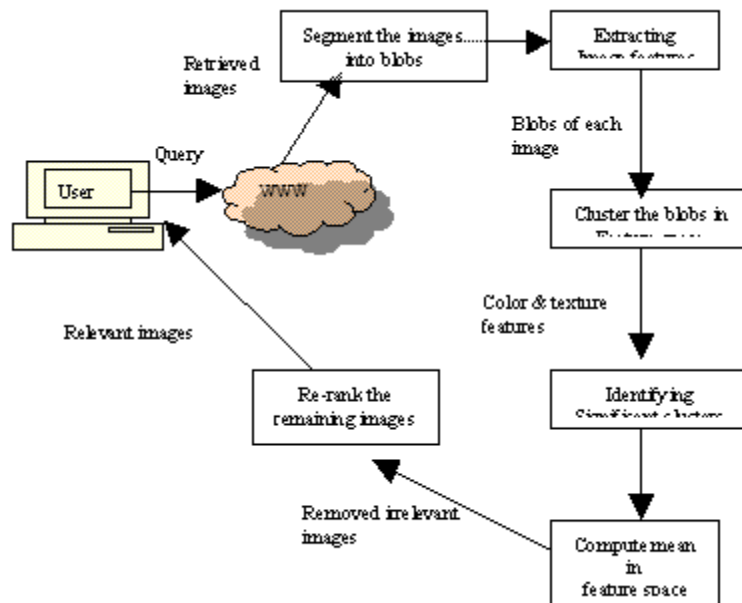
Retrieved images

Segment the images...... into blobs

Extracting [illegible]

Blobs of each image

Query

User

WWW

Cluster the blobs in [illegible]

Color & texture features

Relevant images

Re-rank the remaining images

Identifying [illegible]

Removed irrelevant images

Compute mean in feature space